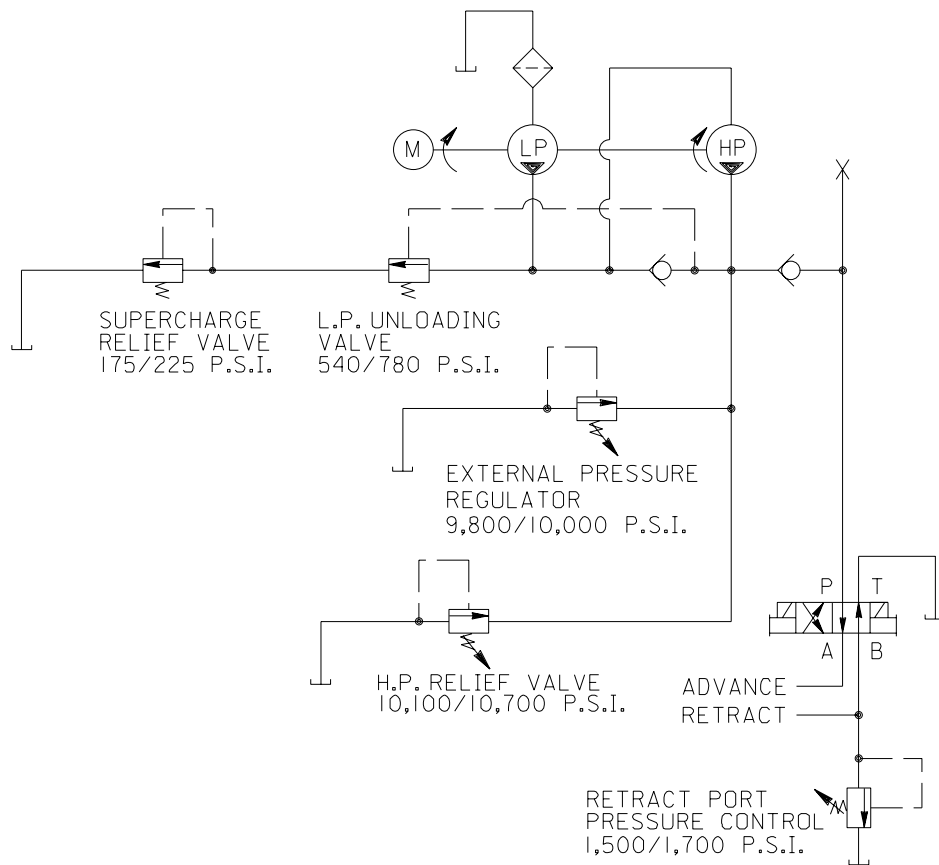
M
LP
HP

SUPERCHARGE RELIEF VALVE 175/225 P.S.I.

L.P. UNLOADING VALVE 540/780 P.S.I.

EXTERNAL PRESSURE REGULATOR 9,800/10,000 P.S.I.

H.P. RELIEF VALVE 10,100/10,700 P.S.I.

P
T
A
B

ADVANCE
RETRACT

RETRACT PORT PRESSURE CONTROL 1,500/1,700 P.S.I.